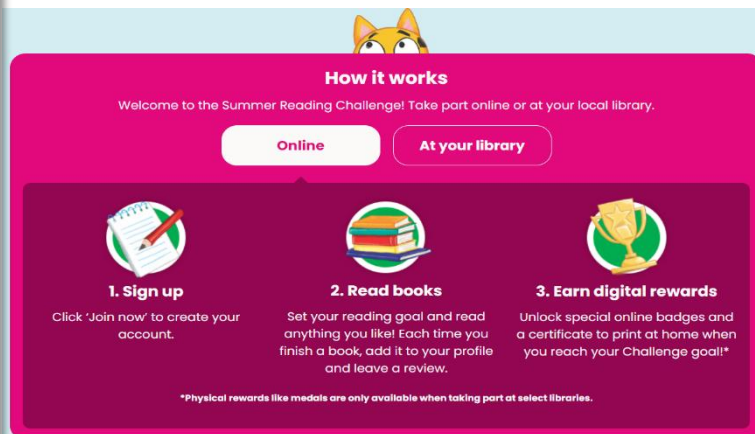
How it works

Welcome to the Summer Reading Challenge! Take part online or at your local library.

Online

At your library

1. Sign up

Click 'Join now' to create your account.

2. Read books

Set your reading goal and read anything you like! Each time you finish a book, add it to your profile and leave a review.

3. Earn digital rewards

Unlock special online badges and a certificate to print at home when you reach your Challenge goal!*

*Physical rewards like medals are only available when taking part at select libraries.